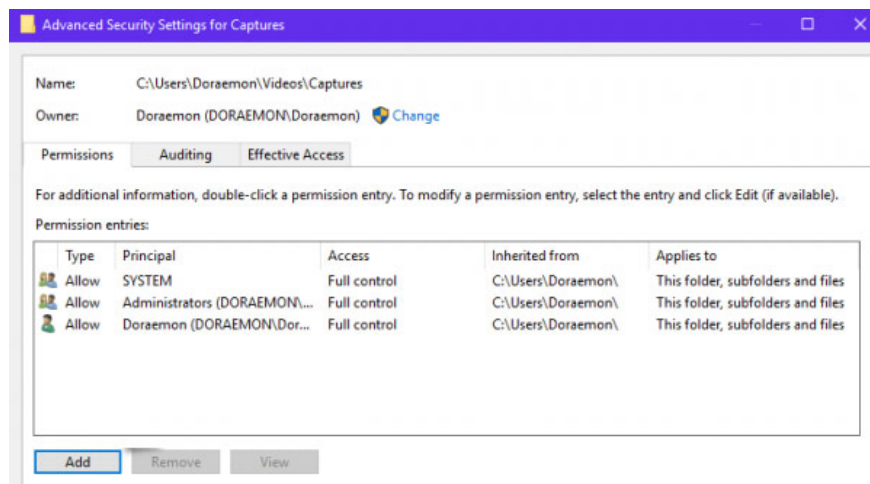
Advanced Security Settings for Captures

Name: C:\Users\Doraemon\Videos\Captures

Owner: Doraemon (DORAEMON\Doraemon) Change

Permissions Auditing Effective Access

For additional information, double-click a permission entry. To modify a permission entry, select the entry and click Edit (if available).

Permission entries:

| Type | Principal | Access | Inherited from | Applies to |
|---|---|---|---|---|
| Allow | SYSTEM | Full control | C:\Users\Doraemon\ | This folder, subfolders and files |
| Allow | Administrators (DORAEMON\... | Full control | C:\Users\Doraemon\ | This folder, subfolders and files |
| Allow | Doraemon (DORAEMON\Dor... | Full control | C:\Users\Doraemon\ | This folder, subfolders and files |

Add Remove View